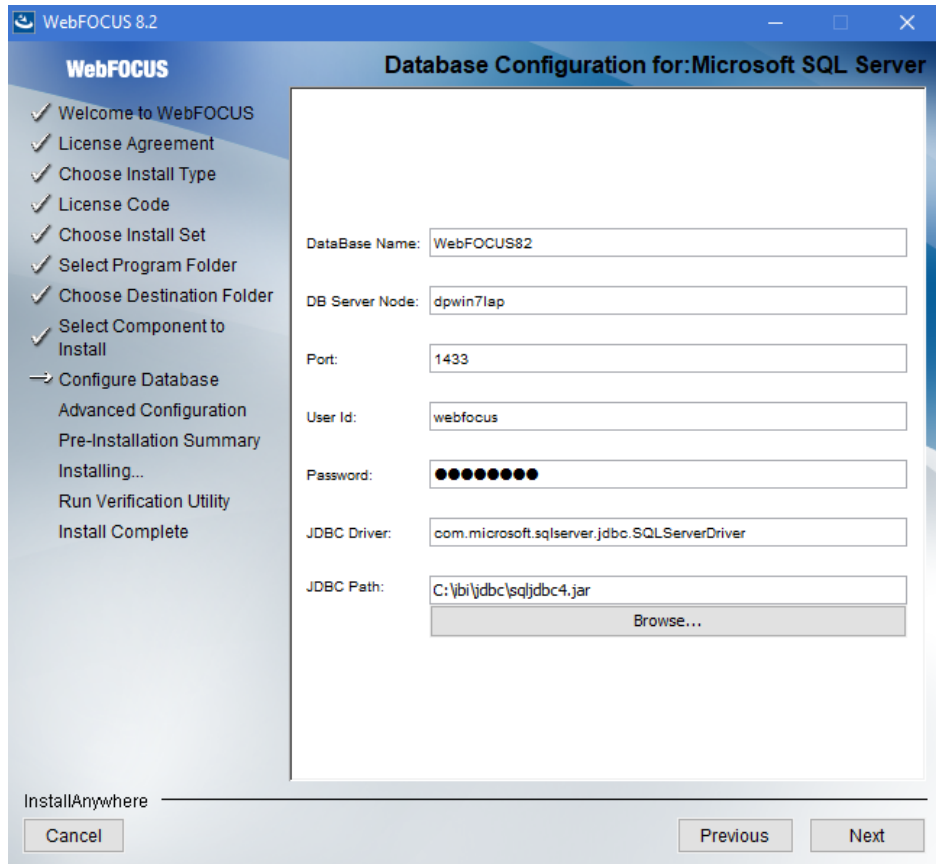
WebFOCUS 8.2

WebFOCUS

Database Configuration for:Microsoft SQL Server

✓ Welcome to WebFOCUS
✓ License Agreement
✓ Choose Install Type
✓ License Code
✓ Choose Install Set
✓ Select Program Folder
✓ Choose Destination Folder
✓ Select Component to Install
→ Configure Database
Advanced Configuration
Pre-Installation Summary
Installing...
Run Verification Utility
Install Complete

DataBase Name: WebFOCUS82

DB Server Node: dpwin7lap

Port: 1433

User Id: webfocus

Password: ●●●●●●●●

JDBC Driver: com.microsoft.sqlserver.jdbc.SQLServerDriver

JDBC Path: C:\ibi\jdbc\sqljdbc4.jar

Browse...

InstallAnywhere

Cancel

Previous

Next